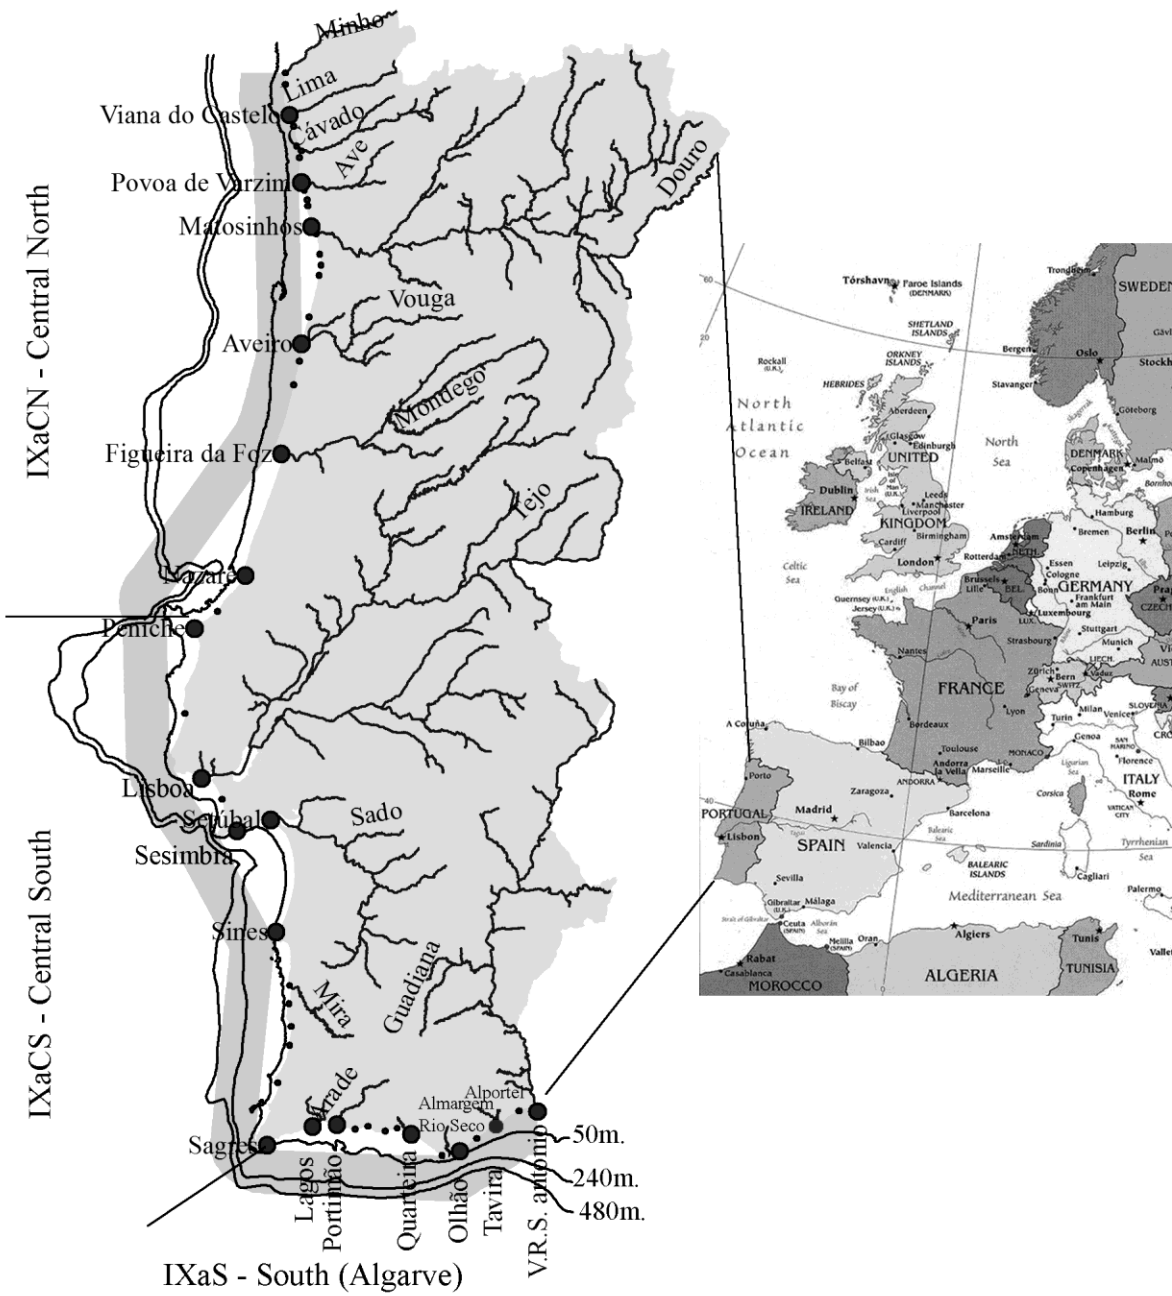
IXaCN - Central North

IXaCS - Central South

IXaS - South (Algarve)

Minho
Lima
Viana do Castelo
Cávado
Ave
Povoa de Varzim
Matosinhos
Douro
Vouga
Aveiro
Mondego
Figueira da Foz
Tejo
Nazaré
Peniche
Lisboa
Setúbal
Sesimbria
Sado
Sines
Mira
Guadiana
Arade
Almargem
Alportel
Rio Seco
Sagres
Lagos
Portimão
Quarteira
Olhão
Tavira
V.R.S. antonio
50m.
240m.
480m.

Tórshavn
Faroe Islands (DENMARK)
SHETLAND ISLANDS
ORKNEY ISLANDS
HEBRIDES
Rockall (U.K.)
North Atlantic Ocean
Aberdeen
Glasgow
Edinburgh
UNITED KINGDOM
North Sea
Belfast
Dublin
IRELAND
Irish Sea
Isle of Man (U.K.)
Leeds
Liverpool
Manchester
Birmingham
Cardiff
London
Celtic Sea
English Channel
Guernsey (U.K.)
Jersey (U.K.)
Trondheim
SWEDEN
Bergen
Oslo
Stavanger
Stockh
Gävl
Göteborg
DENMARK
Copenhagen
Malmö
Hamburg
Bremen
Berlin
Amsterdam
NETH.
Rotterdam
Essen
Leipzig
Cologne
Brussels
BEL.
Lille
Bonn
GERMANY
Frankfurt am Main
LUX.
Luxembourg
Paris
Stuttgart
Strasbourg
Munich
Nantes
Zürich
Bern
SWITZ.
LIECH.
Vaduz
Geneva
AUST
CZECH
FRANCE
Lyon
Bay of Biscay
Bordeaux
Turin
Milan
Venice
SLOVENIA
CRO
Genoa
SAN MARINO
Florence
Ligurian Sea
MONACO
Toulouse
Marseille
Andorra la Vella
ANDORRA
A Coruña
Bilbao
Zaragoza
Porto
PORTUGAL
Madrid
Barcelona
Corsica
ITALY
Rome
VATICAN CITY
Lisbon
SPAIN
Valencia
Balearic Sea
Sardinia
Tyrrhenian Sea
BALEARIC ISLANDS
Sevilla
Gibraltar
Málaga
Strait of Gibraltar
Ceuta (SPAIN)
Alborán Sea
Cagliari
Mediterranean Sea
Palermo
Melilla (SPAIN)
Oran
Algiers
Tunis
Rabat
Casablanca
MOROCCO
ALGERIA
TUNISIA
Vallet
60
20
40